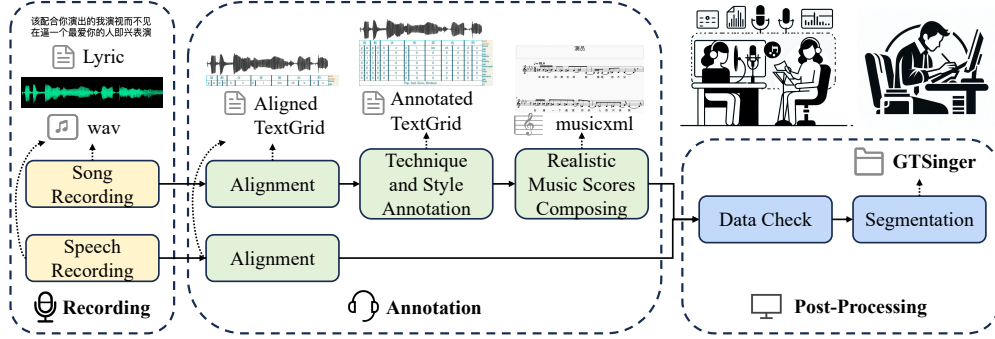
该配合你演出的我演视而不见
在逼一个最爱你的人即兴表演

Lyric

wav

Song Recording

Speech Recording

Recording

Aligned TextGrid

Alignment

Alignment

Annotated TextGrid

Technique and Style Annotation

演员

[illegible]

musicxml

Realistic Music Scores Composing

Annotation

GTSinger

Data Check

Segmentation

Post-Processing